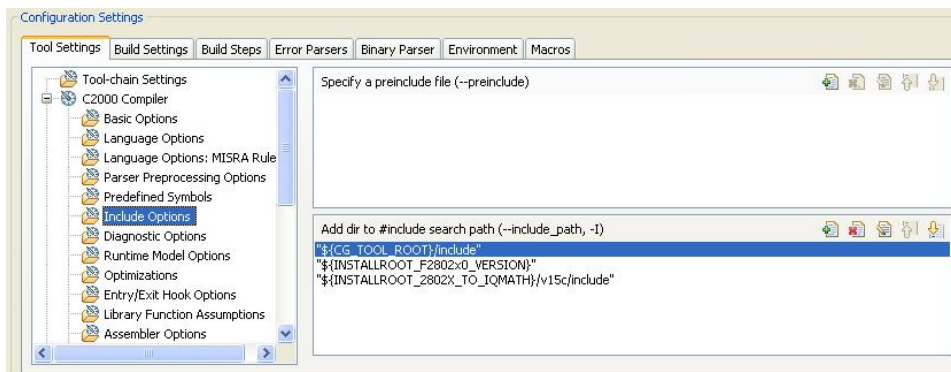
Configuration Settings

Tool Settings | Build Settings | Build Steps | Error Parsers | Binary Parser | Environment | Macros

Tool-chain Settings
C2000 Compiler
Basic Options
Language Options
Language Options: MISRA Rule
Parser Preprocessing Options
Predefined Symbols
Include Options
Diagnostic Options
Runtime Model Options
Optimizations
Entry/Exit Hook Options
Library Function Assumptions
Assembler Options

Specify a preinclude file (--preinclude)

Add dir to #include search path (--include_path, -I)

"${CG_TOOL_ROOT}/include"
"${INSTALLROOT_F2802x0_VERSION}"
"${INSTALLROOT_2802X_TO_IQMATH}/v15c/include"